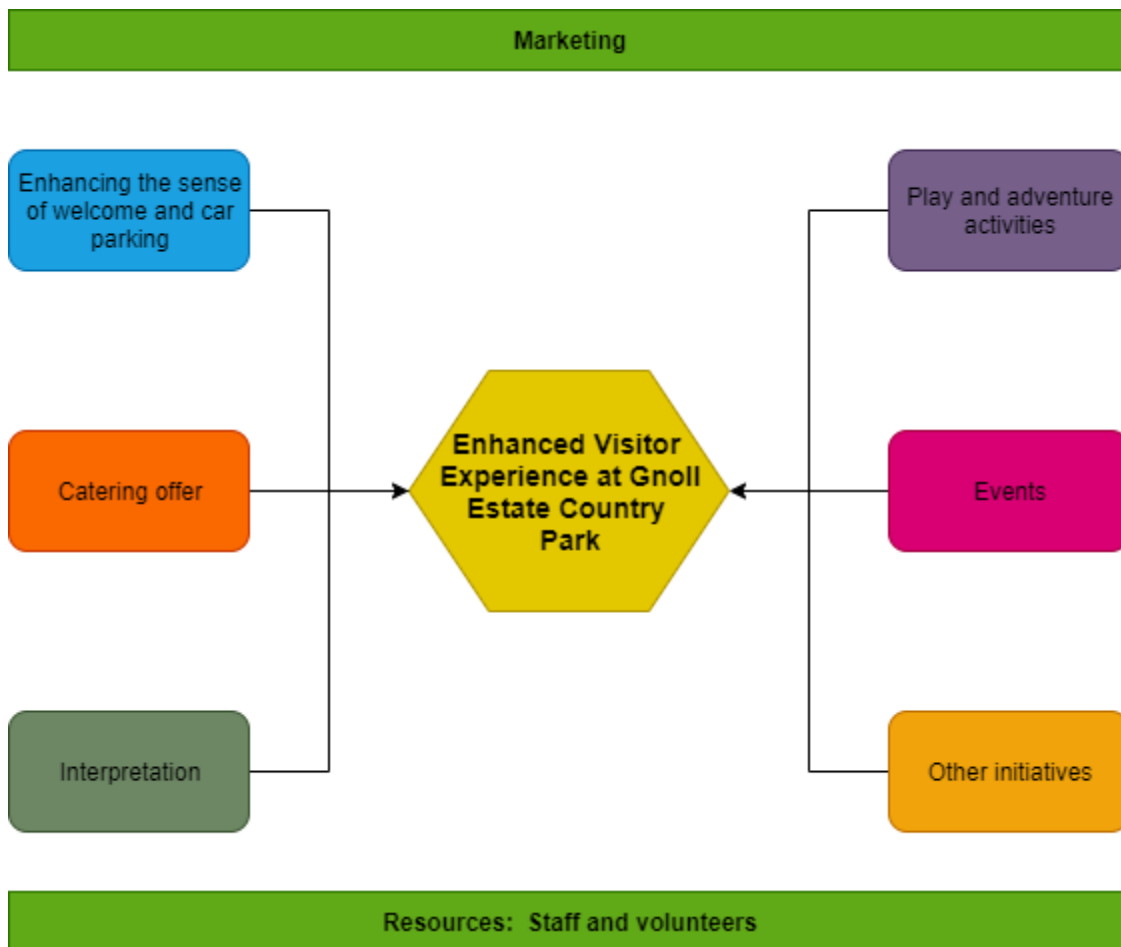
Marketing

Enhancing the sense of welcome and car parking

Play and adventure activities

Catering offer

Enhanced Visitor Experience at Gnoll Estate Country Park

Events

Interpretation

Other initiatives

Resources: Staff and volunteers